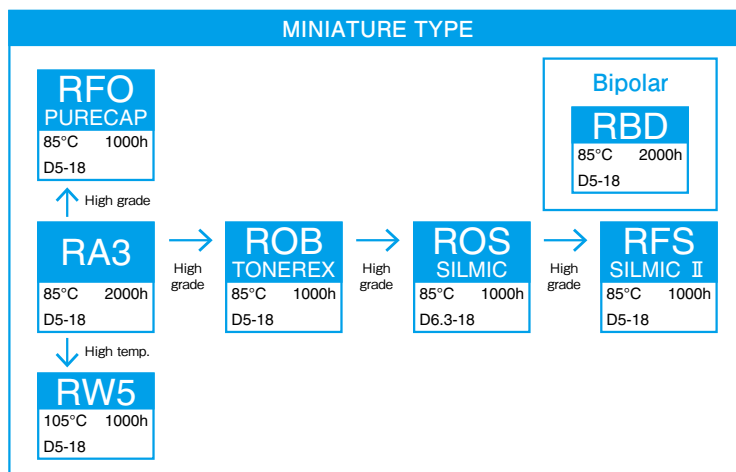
MINIATURE TYPE

RFO
PURECAP
85°C 1000h
D5-18

High grade

RA3
85°C 2000h
D5-18

High temp.

RW5
105°C 1000h
D5-18

High grade

ROB
TONEREX
85°C 1000h
D5-18

High grade

ROS
SILMIC
85°C 1000h
D6.3-18

High grade

RFS
SILMIC Ⅱ
85°C 1000h
D5-18

Bipolar

RBD
85°C 2000h
D5-18